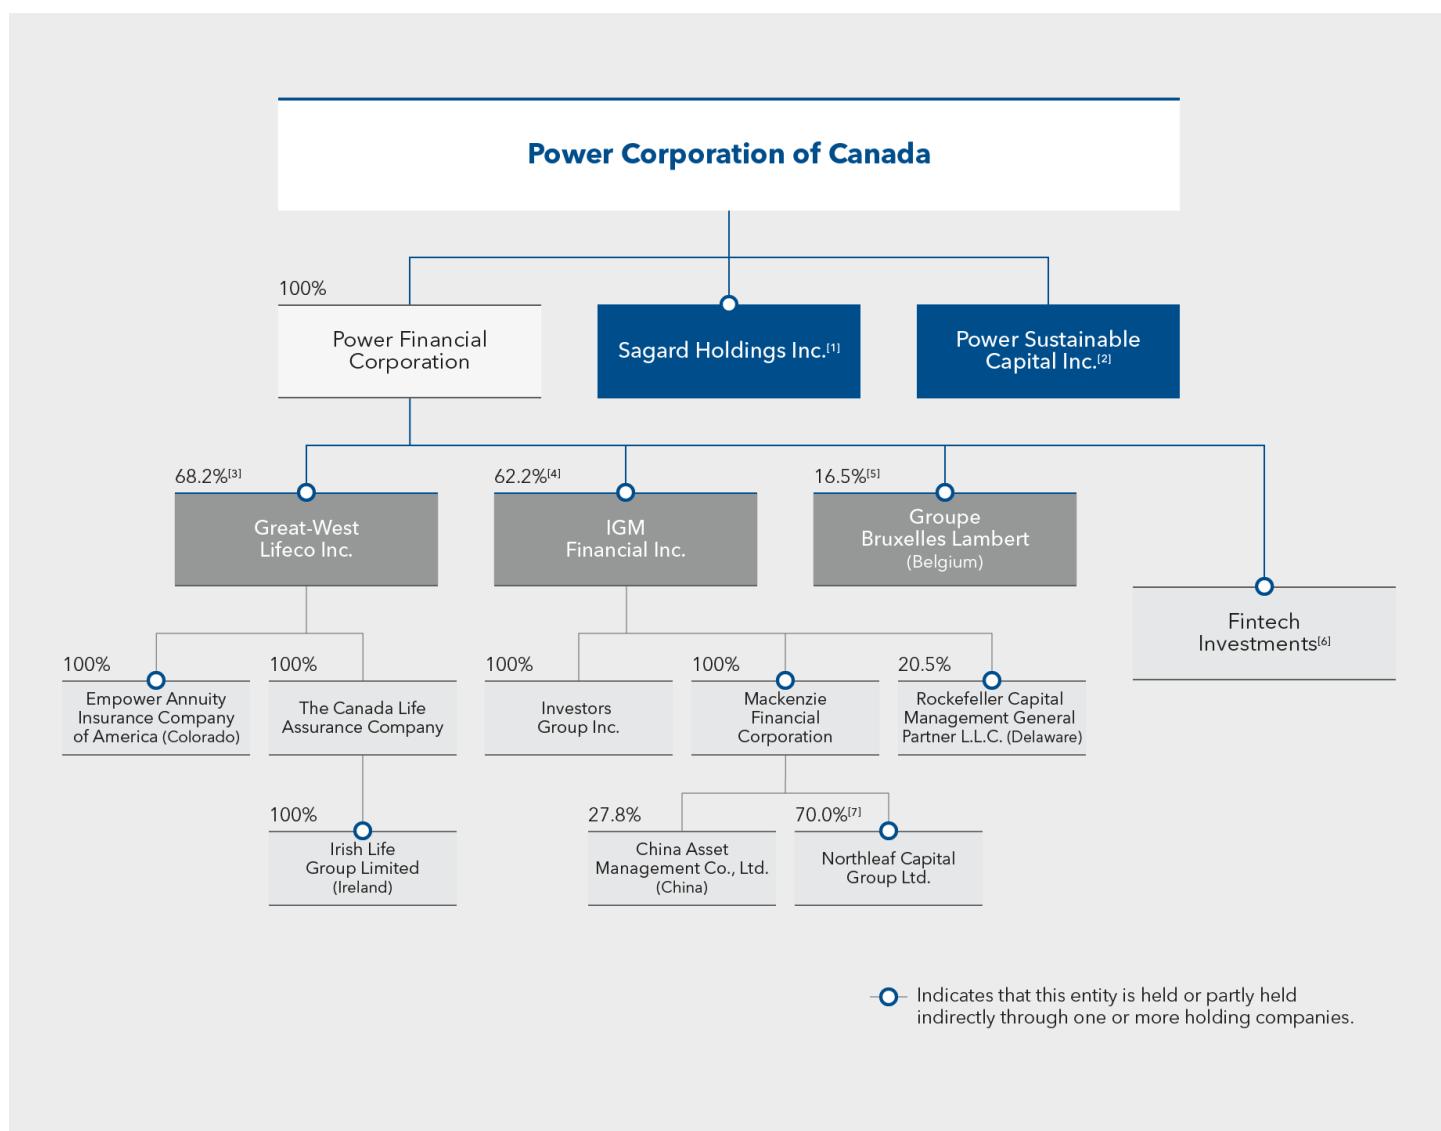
Power Corporation of Canada

100%

Power Financial Corporation

Sagard Holdings Inc.$^{[1]}$

Power Sustainable Capital Inc.$^{[2]}$

68.2%$^{[3]}$

Great-West Lifeco Inc.

62.2%$^{[4]}$

IGM Financial Inc.

16.5%$^{[5]}$

Groupe Bruxelles Lambert (Belgium)

Fintech Investments$^{[6]}$

100%

Empower Annuity Insurance Company of America (Colorado)

100%

The Canada Life Assurance Company

100%

Investors Group Inc.

100%

Mackenzie Financial Corporation

20.5%

Rockefeller Capital Management General Partner L.L.C. (Delaware)

100%

Irish Life Group Limited (Ireland)

27.8%

China Asset Management Co., Ltd. (China)

70.0%$^{[7]}$

Northleaf Capital Group Ltd.

Indicates that this entity is held or partly held indirectly through one or more holding companies.